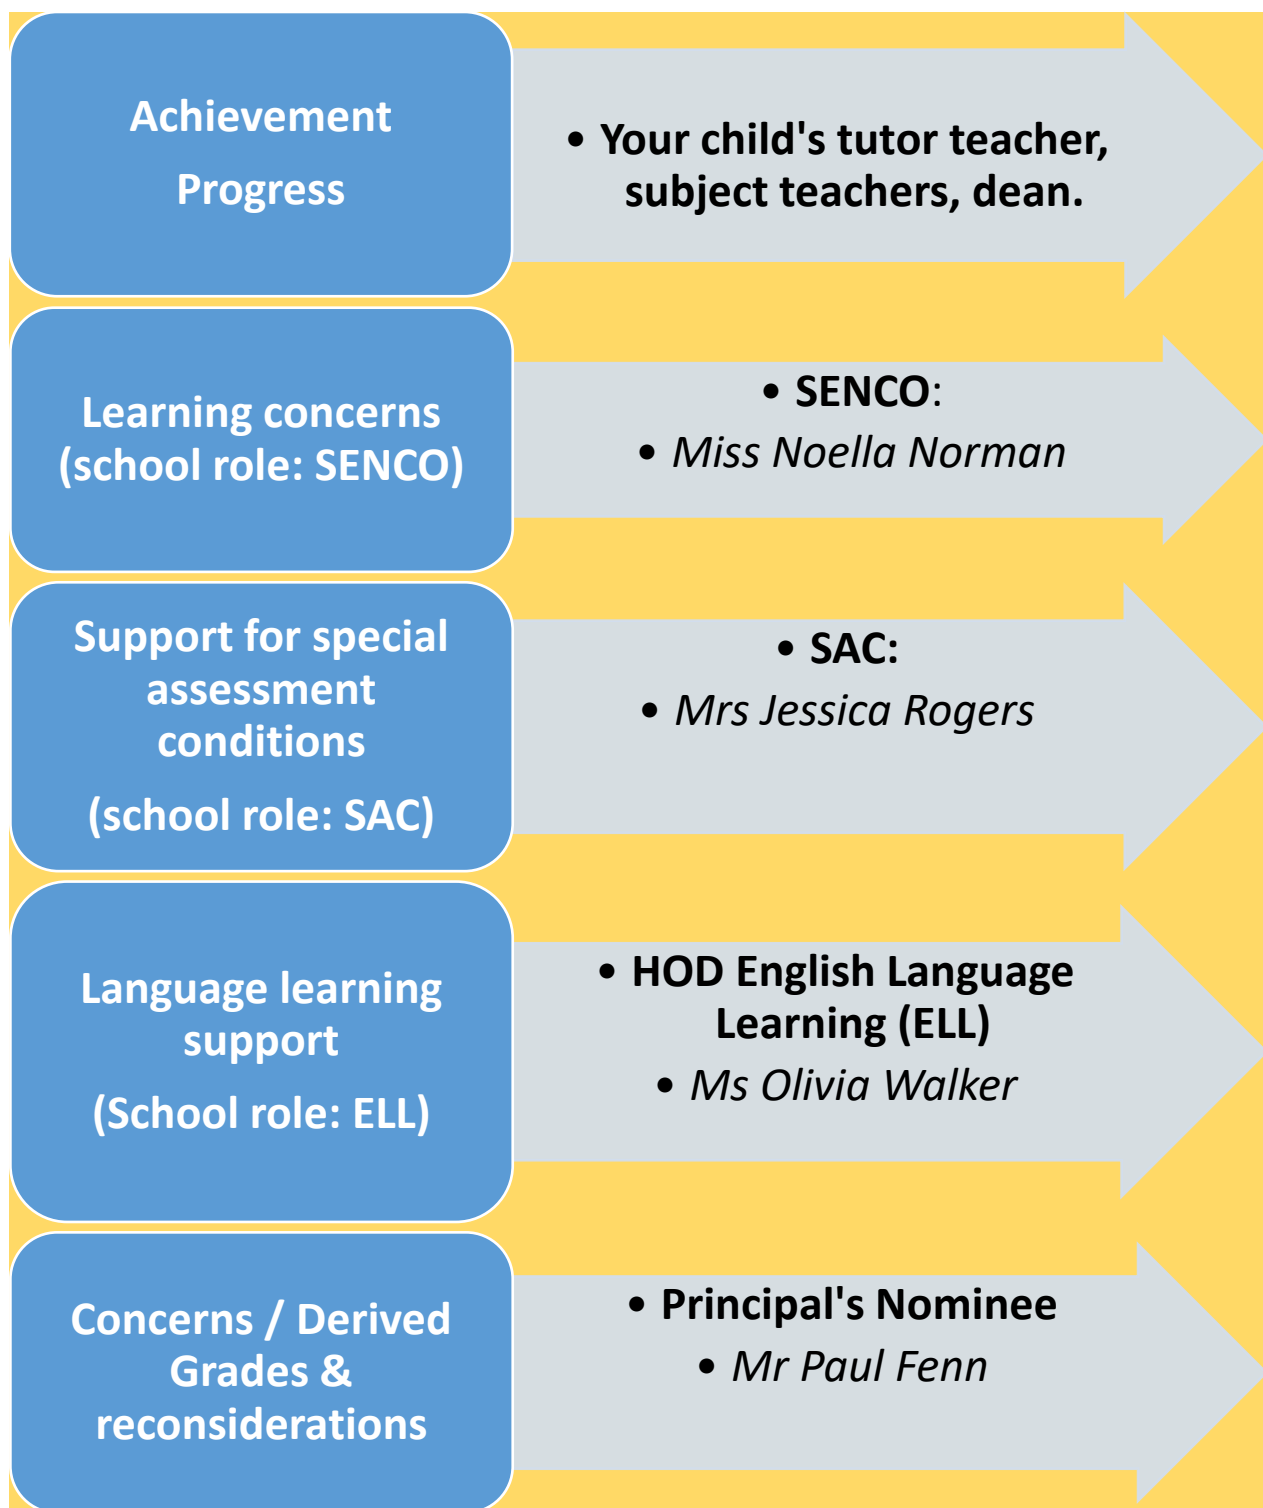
Achievement

Progress

• Your child's tutor teacher, subject teachers, dean.

Learning concerns (school role: SENCO)

• SENCO:

• Miss Noella Norman

Support for special assessment conditions

(school role: SAC)

• SAC:

• Mrs Jessica Rogers

Language learning support

(School role: ELL)

• HOD English Language Learning (ELL)

• Ms Olivia Walker

Concerns / Derived Grades & reconsiderations

• Principal's Nominee

• Mr Paul Fenn